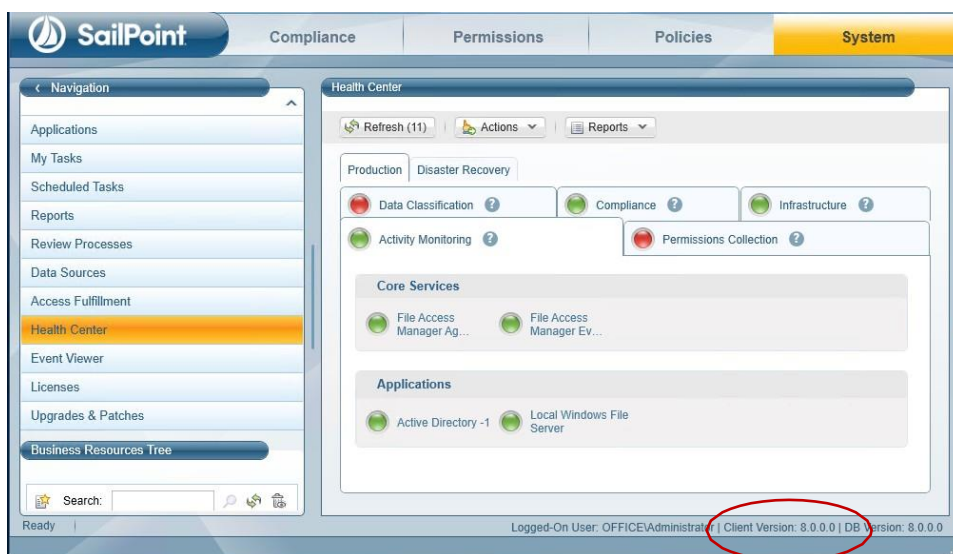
SailPoint

Compliance | Permissions | Policies | System

‹ Navigation

Applications
My Tasks
Scheduled Tasks
Reports
Review Processes
Data Sources
Access Fulfillment
Health Center
Event Viewer
Licenses
Upgrades & Patches

Business Resources Tree

Search:

Health Center

Refresh (11) | Actions | Reports

Production | Disaster Recovery

Data Classification | Compliance | Infrastructure

Activity Monitoring | Permissions Collection

Core Services

File Access Manager Ag... | File Access Manager Ev...

Applications

Active Directory -1 | Local Windows File Server

Ready

Logged-On User: OFFICE\Administrator | Client Version: 8.0.0.0 | DB Version: 8.0.0.0